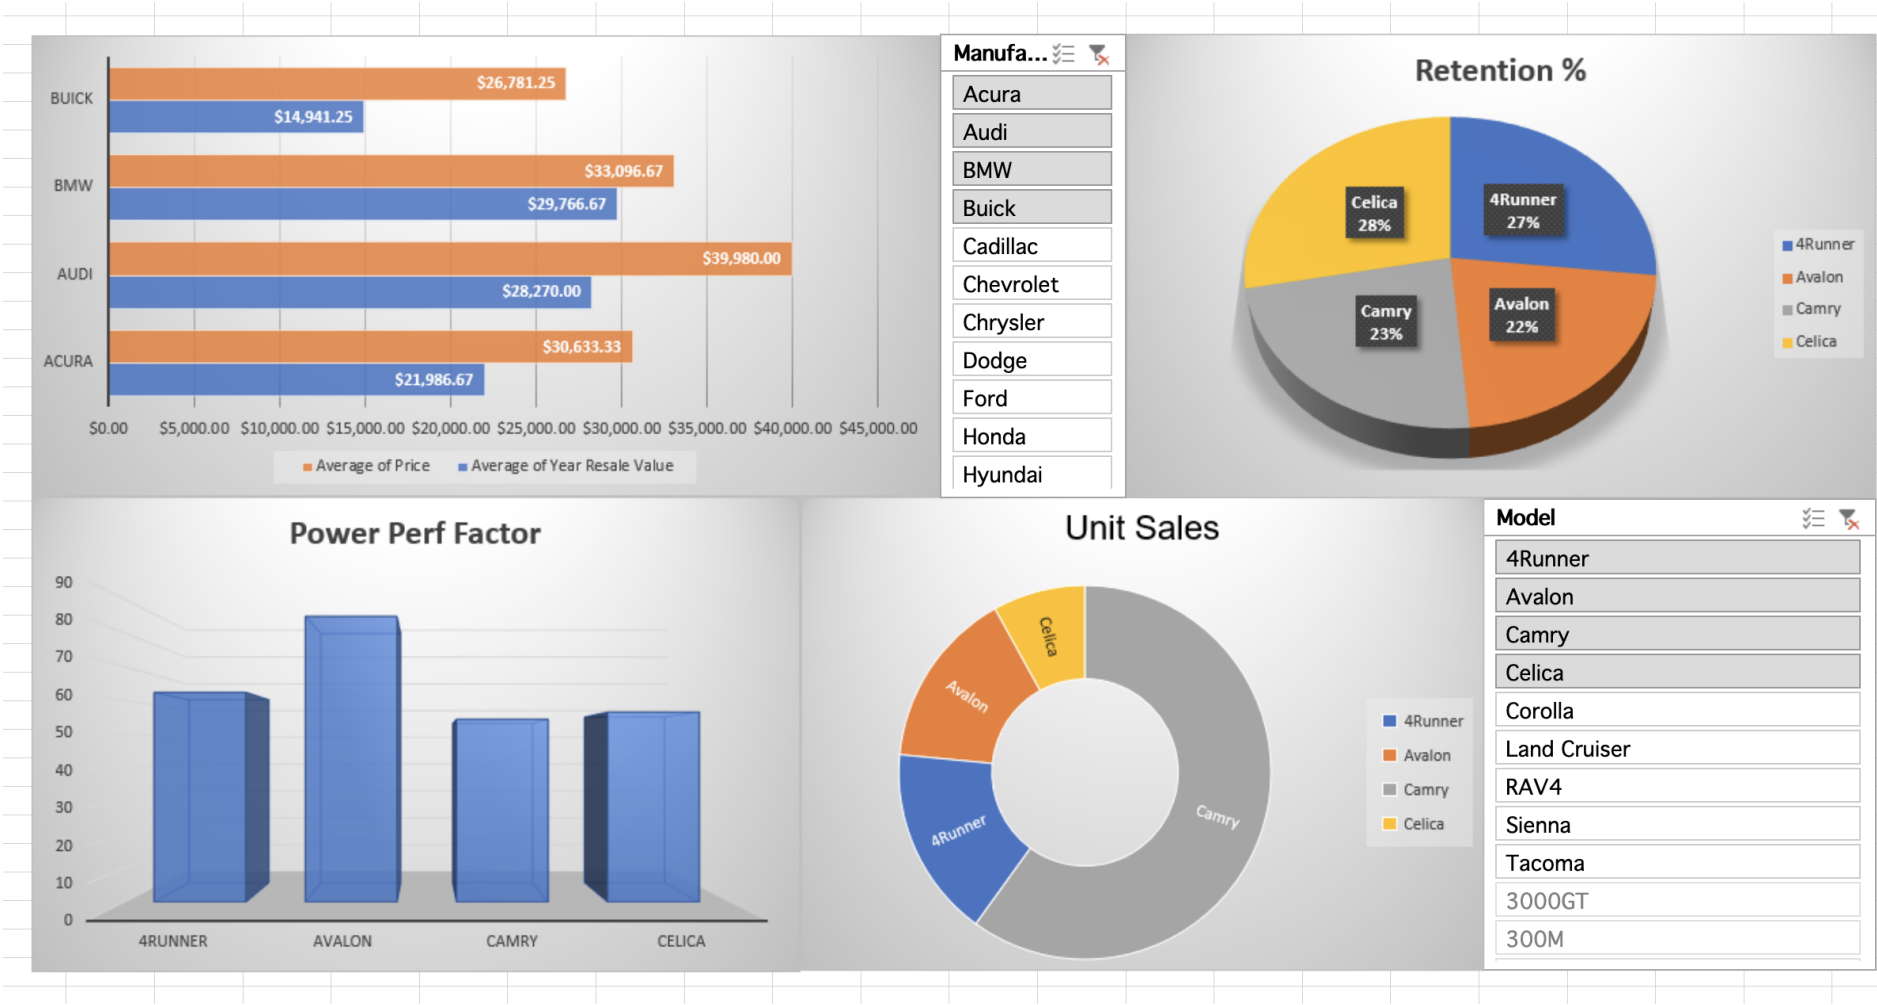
BUICK
$26,781.25
$14,941.25
BMW
$33,096.67
$29,766.67
AUDI
$39,980.00
$28,270.00
ACURA
$30,633.33
$21,986.67
$0.00 $5,000.00 $10,000.00 $15,000.00 $20,000.00 $25,000.00 $30,000.00 $35,000.00 $40,000.00 $45,000.00
Average of Price
Average of Year Resale Value

Manufa...
Acura
Audi
BMW
Buick
Cadillac
Chevrolet
Chrysler
Dodge
Ford
Honda
Hyundai

Retention %
Celica 28%
4Runner 27%
Camry 23%
Avalon 22%
4Runner
Avalon
Camry
Celica

Power Perf Factor
90
80
70
60
50
40
30
20
10
0
4RUNNER
AVALON
CAMRY
CELICA

Unit Sales
Celica
Avalon
4Runner
Camry
4Runner
Avalon
Camry
Celica

Model
4Runner
Avalon
Camry
Celica
Corolla
Land Cruiser
RAV4
Sienna
Tacoma
3000GT
300M